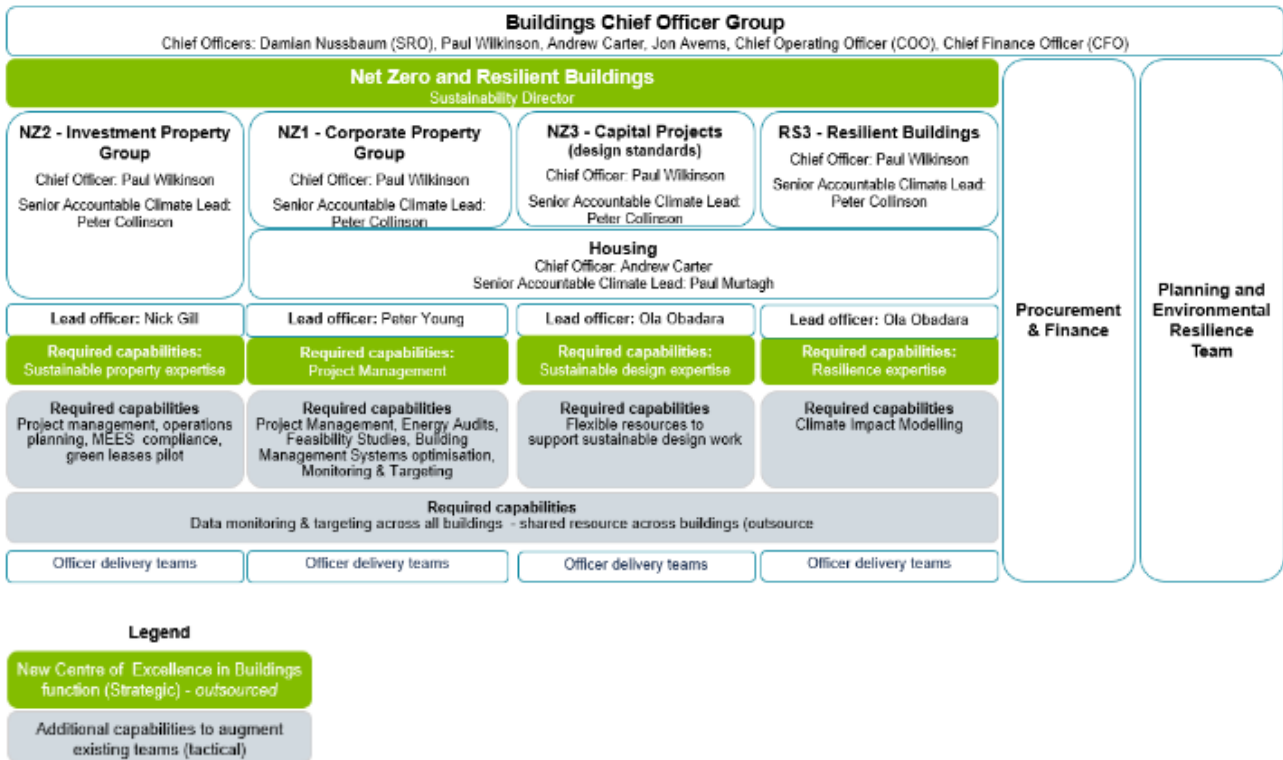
Buildings Chief Officer Group
Chief Officers: Damian Nussbaum (SRO), Paul Wilkinson, Andrew Carter, Jon Averns, Chief Operating Officer (COO), Chief Finance Officer (CFO)

Net Zero and Resilient Buildings
Sustainability Director

NZ2 - Investment Property Group
Chief Officer: Paul Wilkinson
Senior Accountable Climate Lead: Peter Collinson

NZ1 - Corporate Property Group
Chief Officer: Paul Wilkinson
Senior Accountable Climate Lead: Peter Collinson

NZ3 - Capital Projects (design standards)
Chief Officer: Paul Wilkinson
Senior Accountable Climate Lead: Peter Collinson

RS3 - Resilient Buildings
Chief Officer: Paul Wilkinson
Senior Accountable Climate Lead: Peter Collinson

Housing
Chief Officer: Andrew Carter
Senior Accountable Climate Lead: Paul Murtagh

Lead officer: Nick Gill

Lead officer: Peter Young

Lead officer: Ola Obadara

Lead officer: Ola Obadara

Required capabilities:
Sustainable property expertise

Required capabilities:
Project Management

Required capabilities:
Sustainable design expertise

Required capabilities:
Resilience expertise

Required capabilities
Project management, operations planning, MEES compliance, green leases pilot

Required capabilities
Project Management, Energy Audits, Feasibility Studies, Building Management Systems optimisation, Monitoring & Targeting

Required capabilities
Flexible resources to support sustainable design work

Required capabilities
Climate Impact Modelling

Required capabilities
Data monitoring & targeting across all buildings - shared resource across buildings (outsource

Officer delivery teams

Officer delivery teams

Officer delivery teams

Officer delivery teams

Procurement & Finance

Planning and Environmental Resilience Team

Legend

New Centre of Excellence in Buildings function (Strategic) - outsourced

Additional capabilities to augment existing teams (tactical)